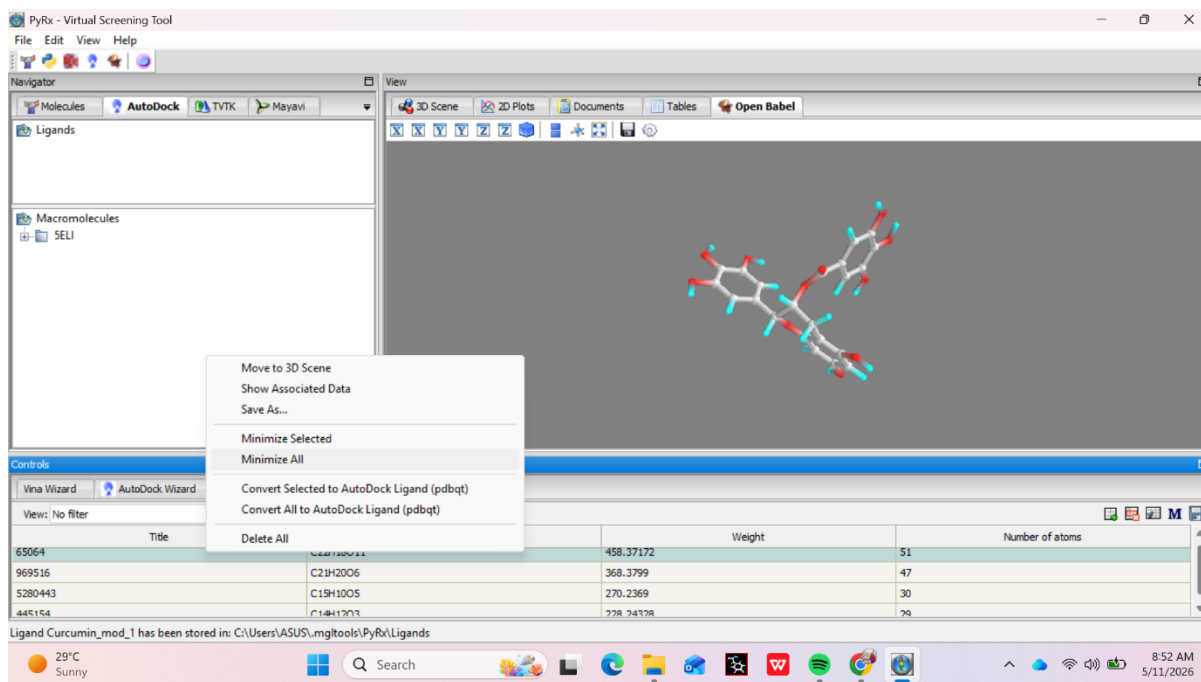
PyRx - Virtual Screening Tool

File Edit View Help

Navigator

Molecules | AutoDock | TVTK | Mayavi

Ligands

Macromolecules
5ELI

View

3D Scene | 2D Plots | Documents | Tables | Open Babel

Move to 3D Scene
Show Associated Data
Save As...
Minimize Selected
Minimize All
Convert Selected to AutoDock Ligand (pdbqt)
Convert All to AutoDock Ligand (pdbqt)
Delete All

Controls

Vina Wizard | AutoDock Wizard

View: No filter

| Title | | Weight | Number of atoms |
|---|---|---|---|
| 65064 | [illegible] | 458.37172 | 51 |
| 969516 | C21H20O6 | 368.3799 | 47 |
| 5280443 | C15H10O5 | 270.2369 | 30 |
| 445154 | C14H12O3 | 228.24328 | 29 |

Ligand Curcumin_mod_1 has been stored in: C:\Users\ASUS\.mgltools\PyRx\Ligands

29°C
Sunny

Search

8:52 AM
5/11/2026